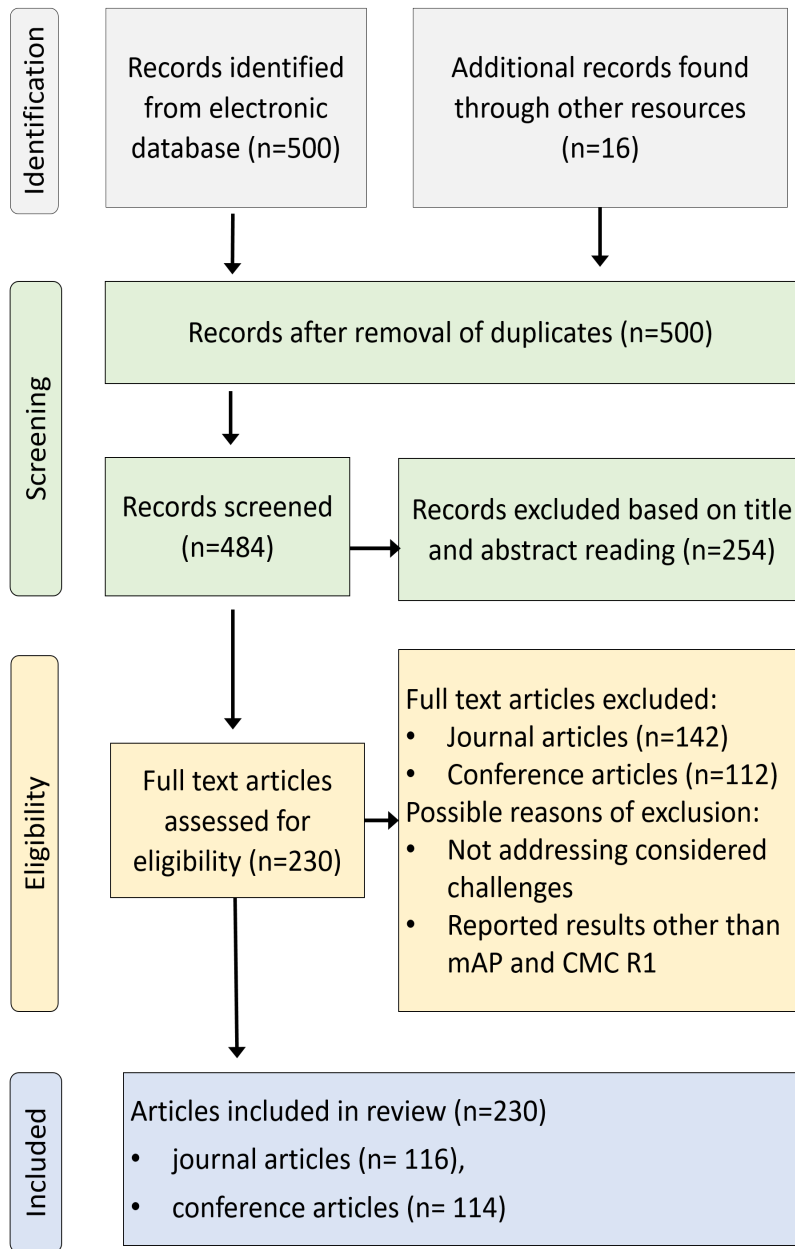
Identification

Records identified from electronic database (n=500)

Additional records found through other resources (n=16)

Screening

Records after removal of duplicates (n=500)

Records screened (n=484)

Records excluded based on title and abstract reading (n=254)

Eligibility

Full text articles assessed for eligibility (n=230)

Full text articles excluded:
• Journal articles (n=142)
• Conference articles (n=112)
Possible reasons of exclusion:
• Not addressing considered challenges
• Reported results other than mAP and CMC R1

Included

Articles included in review (n=230)
• journal articles (n= 116),
• conference articles (n= 114)